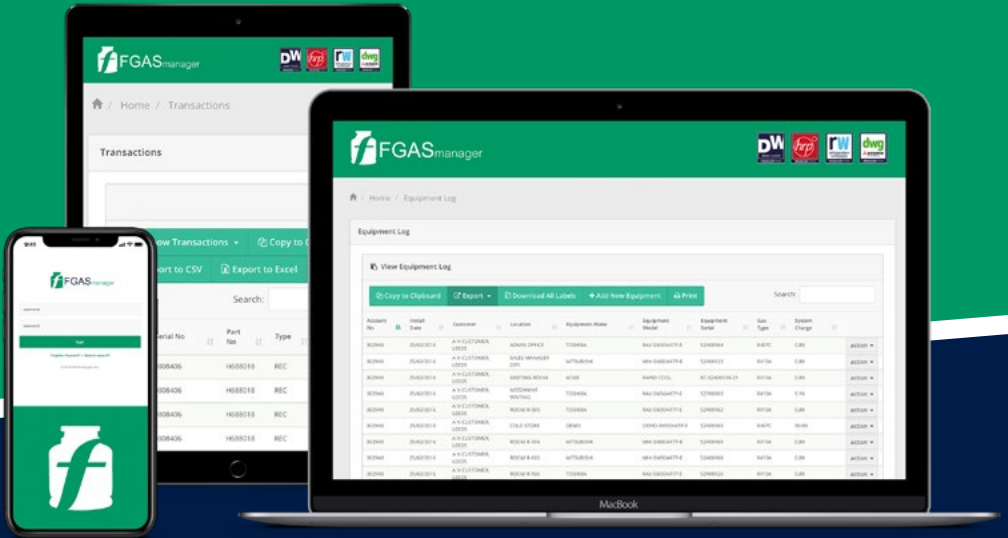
FGASmanager

Home / Transactions

Transactions

Show Transactions

Copy to C

Export to CSV

Export to Excel

Search:

Serial No | Part No | Type
H808406 | H688018 | REC
H808406 | H688018 | REC
H808406 | H688018 | REC
H808406 | H688018 | REC

FGASmanager

Home / Equipment Log

Equipment Log

View Equipment Log

Copy to Clipboard | Export | Download All Labels | + Add New Equipment | Print

Search:

| Account No | Install Date | Customer | Location | Equipment Make | Equipment Model | Equipment Serial | Gas Type | System Charge | |
|---|---|---|---|---|---|---|---|---|---|
| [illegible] | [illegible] | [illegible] | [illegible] | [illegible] | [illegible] | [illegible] | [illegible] | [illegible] | action |
| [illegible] | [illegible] | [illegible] | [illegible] | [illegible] | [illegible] | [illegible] | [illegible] | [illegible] | action |
| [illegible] | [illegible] | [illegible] | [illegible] | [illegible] | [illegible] | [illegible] | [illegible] | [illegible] | action |
| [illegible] | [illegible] | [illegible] | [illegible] | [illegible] | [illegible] | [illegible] | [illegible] | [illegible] | action |
| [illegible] | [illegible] | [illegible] | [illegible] | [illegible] | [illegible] | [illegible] | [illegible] | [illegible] | action |
| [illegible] | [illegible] | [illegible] | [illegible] | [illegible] | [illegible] | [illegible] | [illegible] | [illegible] | action |
| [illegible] | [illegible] | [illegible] | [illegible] | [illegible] | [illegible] | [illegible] | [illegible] | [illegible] | action |
| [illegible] | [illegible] | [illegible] | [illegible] | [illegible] | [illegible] | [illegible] | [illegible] | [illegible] | action |
| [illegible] | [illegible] | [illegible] | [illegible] | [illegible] | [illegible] | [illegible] | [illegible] | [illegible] | action |

MacBook

9:41

FGASmanager

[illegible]